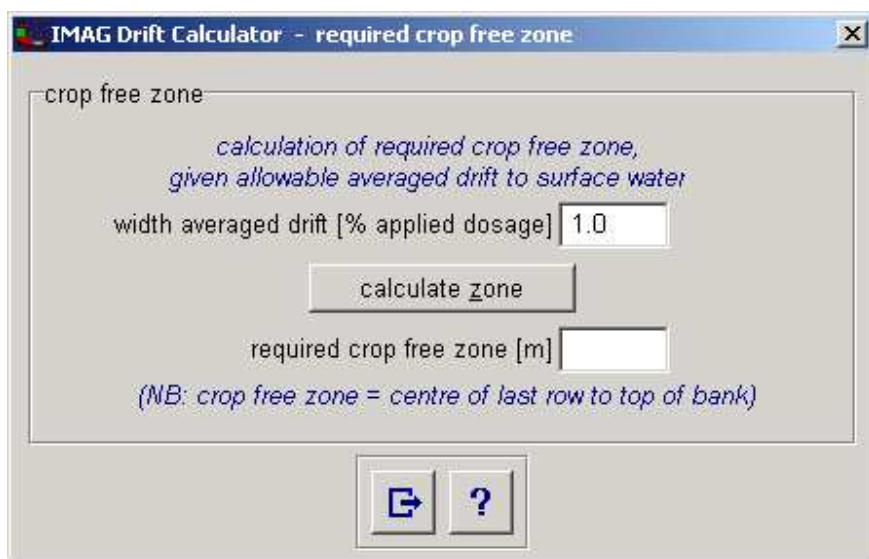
IMAG Drift Calculator - required crop free zone

crop free zone

calculation of required crop free zone, given allowable averaged drift to surface water

width averaged drift [% applied dosage] 1.0

calculate zone

required crop free zone [m]

(NB: crop free zone = centre of last row to top of bank)

?